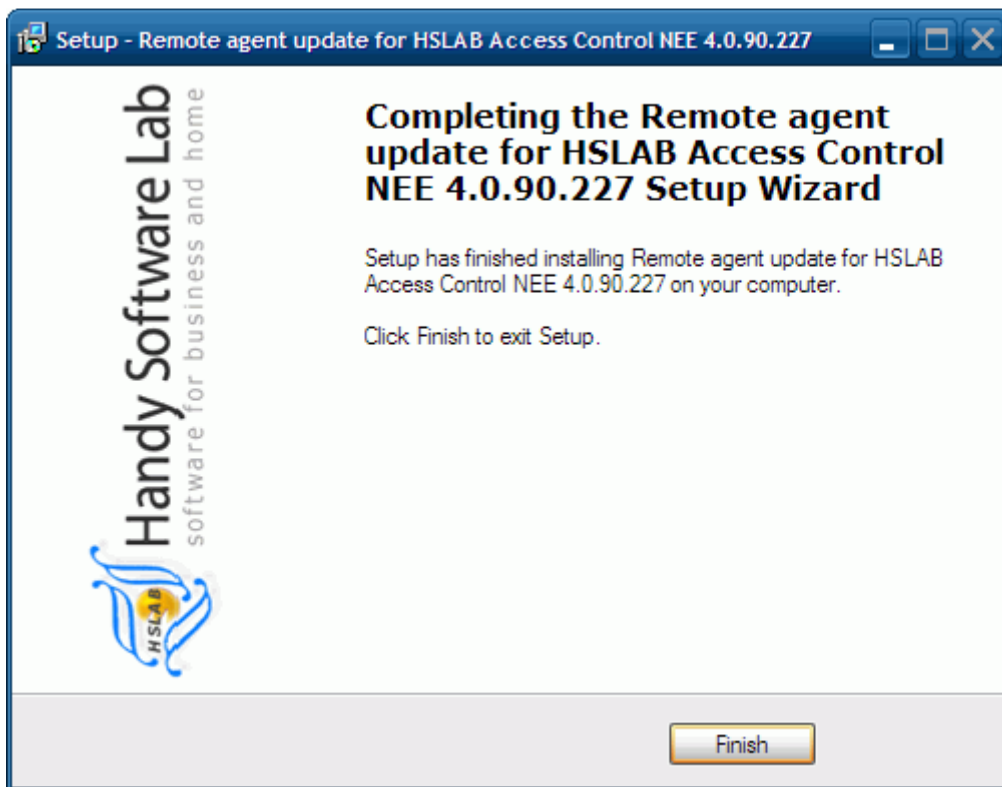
Setup - Remote agent update for HSLAB Access Control NEE 4.0.90.227

Handy Software Lab
software for business and home

HSLAB

Completing the Remote agent update for HSLAB Access Control NEE 4.0.90.227 Setup Wizard

Setup has finished installing Remote agent update for HSLAB Access Control NEE 4.0.90.227 on your computer.

Click Finish to exit Setup.

Finish